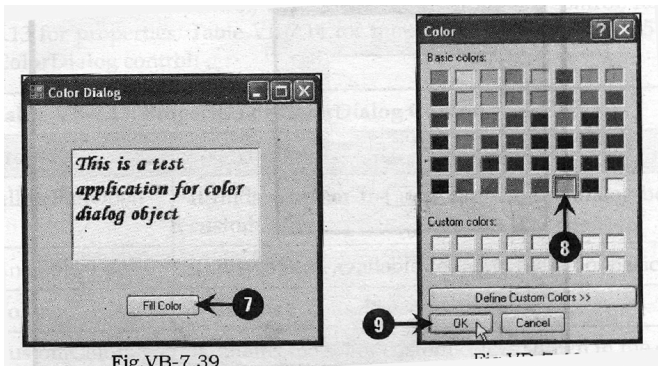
13 for properties. Table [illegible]

ColorDialog control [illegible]

Color Dialog

This is a test application for color dialog object

Fill Color

7

Fig VB-7.39

Color

?

Basic colors:

Custom colors:

8

Define Custom Colors >>

9

OK

Cancel

Fig VB-7.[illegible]